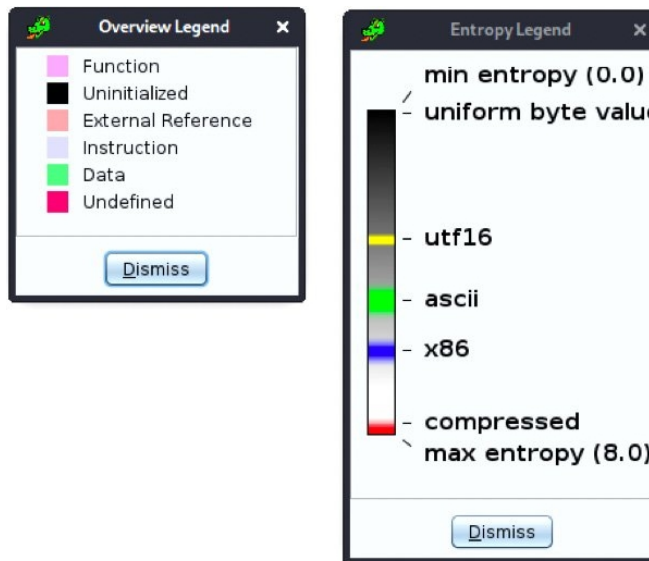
Overview Legend ✕

Function
Uninitialized
External Reference
Instruction
Data
Undefined

Dismiss

Entropy Legend ✕

min entropy (0.0)
uniform byte valu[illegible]

utf16

ascii

x86

compressed
max entropy (8.0)

Dismiss